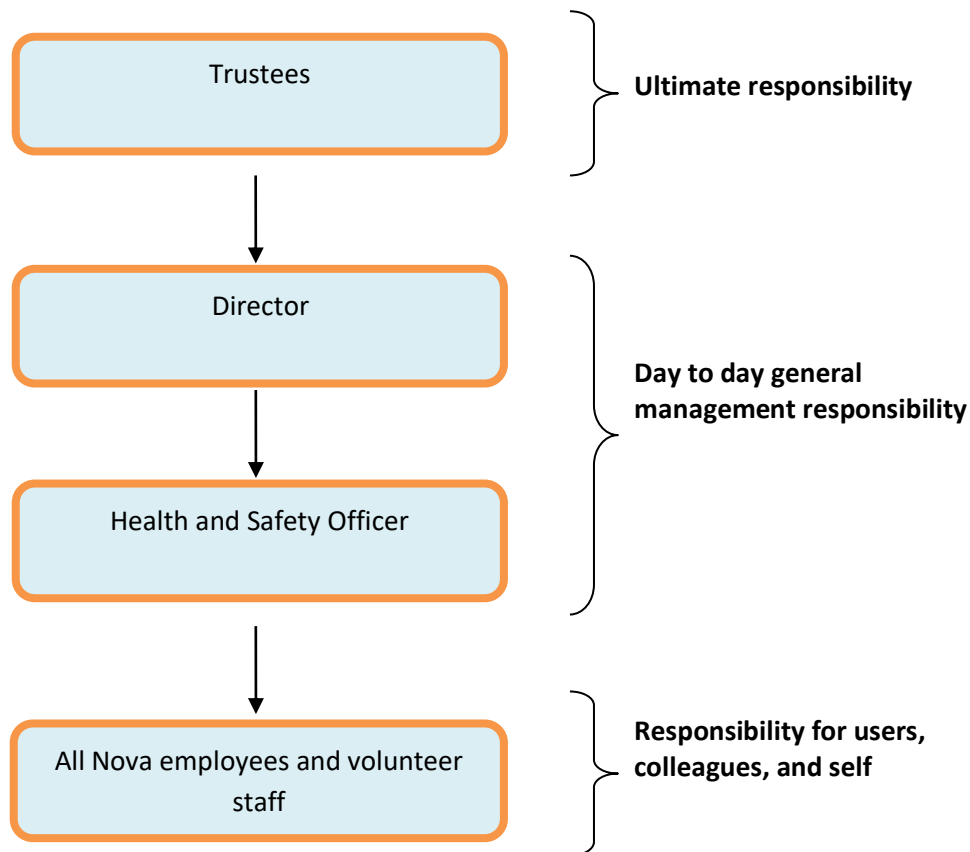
Trustees

Ultimate responsibility

Director

Health and Safety Officer

Day to day general management responsibility

All Nova employees and volunteer staff

Responsibility for users, colleagues, and self